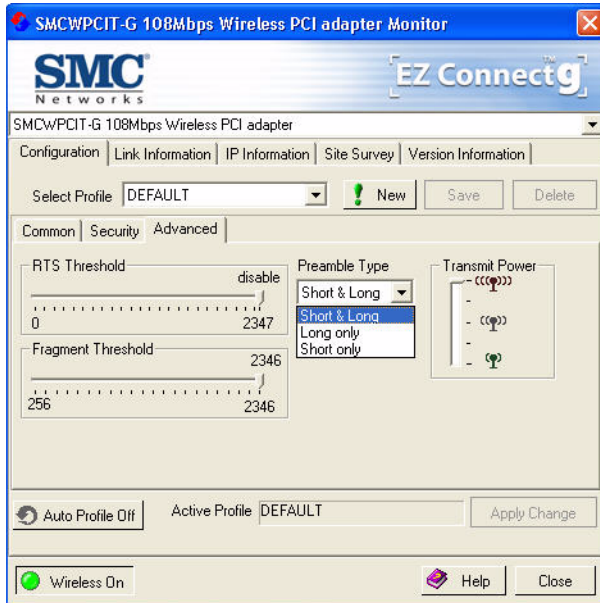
SMCWPCIT-G 108Mbps Wireless PCI adapter Monitor

SMC Networks

EZ Connect g

SMCWPCIT-G 108Mbps Wireless PCI adapter

Configuration | Link Information | IP Information | Site Survey | Version Information

Select Profile DEFAULT

New Save Delete

Common | Security | Advanced

RTS Threshold

disable

0 2347

Fragment Threshold

2346

256 2346

Preamble Type

Short & Long

Short & Long
Long only
Short only

Transmit Power

Auto Profile Off

Active Profile DEFAULT

Apply Change

Wireless On

Help

Close